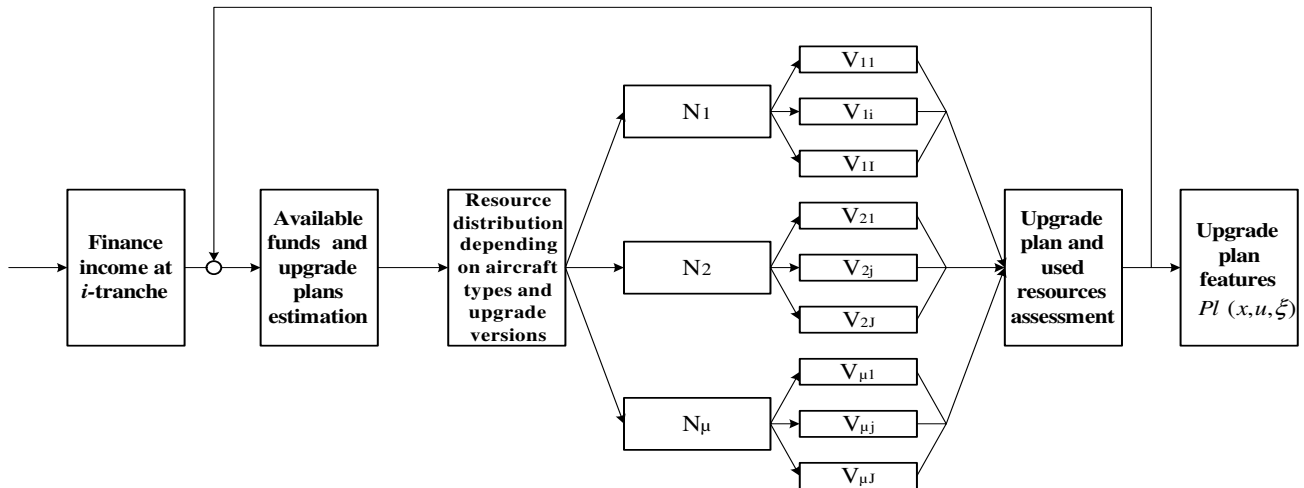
Finance income at *i*-tranche

Available funds and upgrade plans estimation

Resource distribution depending on aircraft types and upgrade versions

$N_1$

$V_{11}$

$V_{1i}$

$V_{1I}$

$N_2$

$V_{21}$

$V_{2j}$

$V_{2J}$

$N_\mu$

$V_{\mu 1}$

$V_{\mu j}$

$V_{\mu J}$

Upgrade plan and used resources assessment

Upgrade plan features $Pl\ (x,u,\xi)$